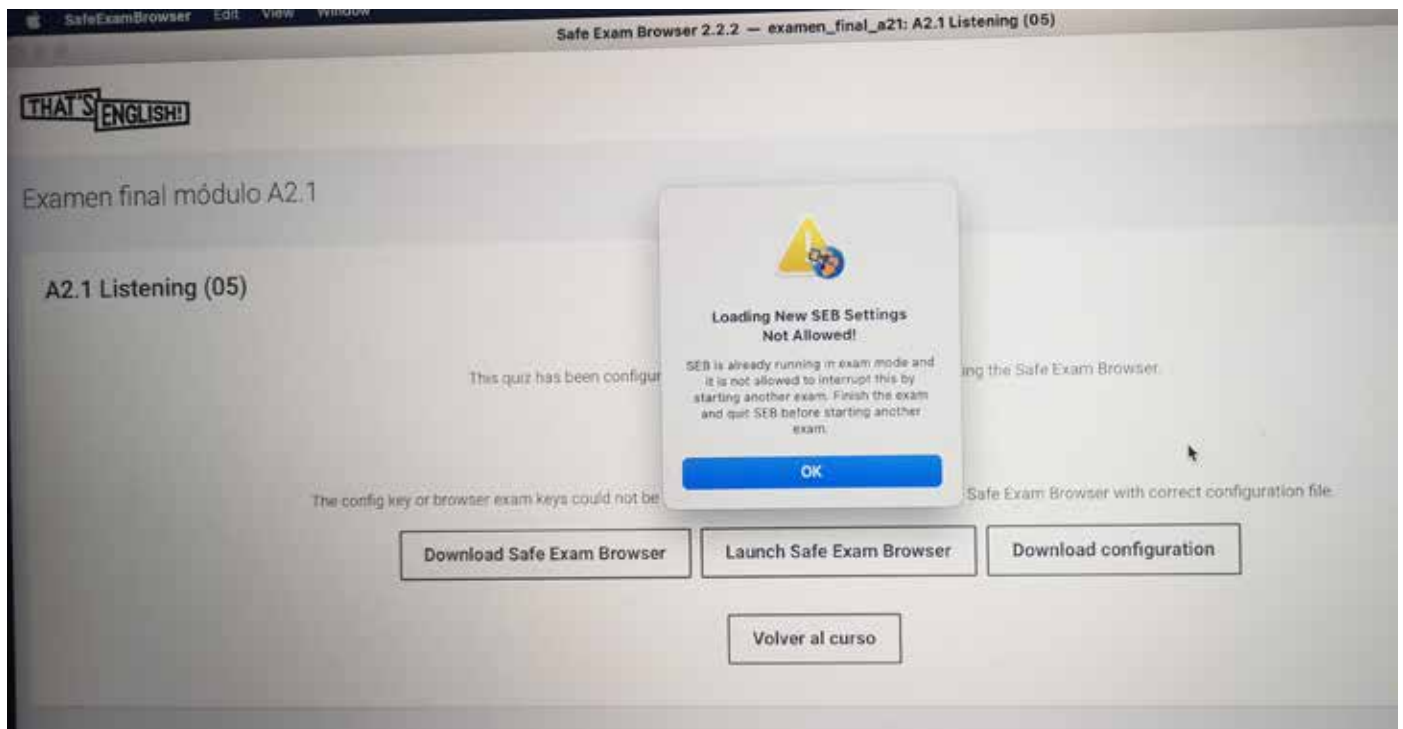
SafeExamBrowser Edit View Window

Safe Exam Browser 2.2.2 — examen_final_a21: A2.1 Listening (05)

THAT'S ENGLISH!

Examen final módulo A2.1

A2.1 Listening (05)

This quiz has been configur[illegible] ing the Safe Exam Browser.

The config key or browser exam keys could not be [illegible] Safe Exam Browser with correct configuration file.

Loading New SEB Settings Not Allowed!

SEB is already running in exam mode and it is not allowed to interrupt this by starting another exam. Finish the exam and quit SEB before starting another exam.

OK

Download Safe Exam Browser

Launch Safe Exam Browser

Download configuration

Volver al curso